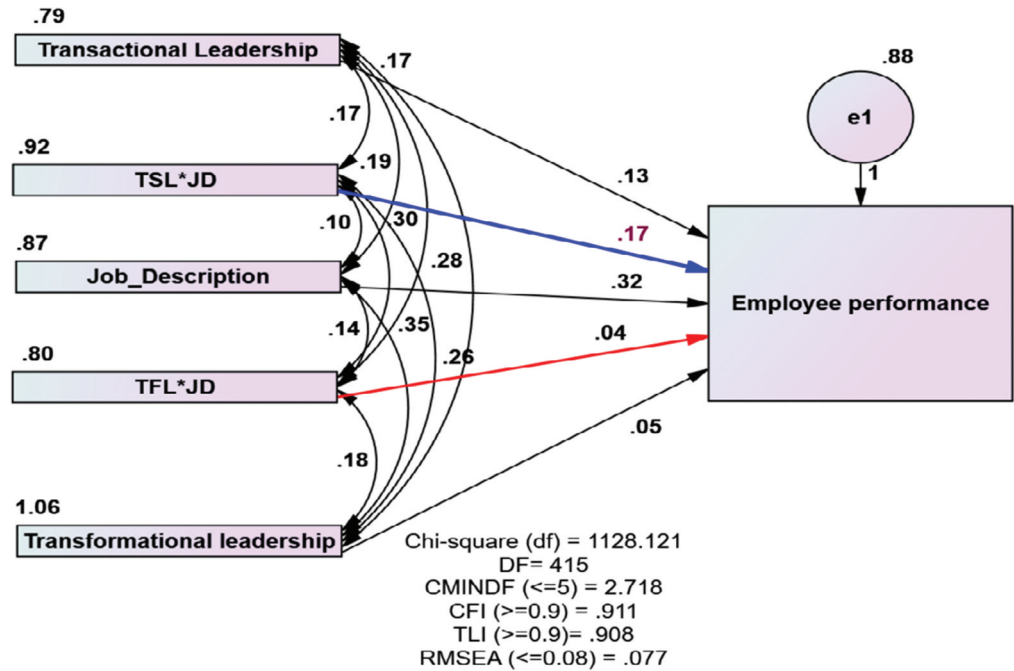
.79
Transactional Leadership
.17
.17
.92
TSL*JD
.19
.13
.10
30
.17
.87
Job_Description
.28
.32
Employee performance
.14
.35
.04
.80
TFL*JD
.26
.05
.18
1.06
Transformational leadership
.88
e1
1
Chi-square (df) = 1128.121
DF= 415
CMINDF (<=5) = 2.718
CFI (>=0.9) = .911
TLI (>=0.9)= .908
RMSEA (<=0.08) = .077